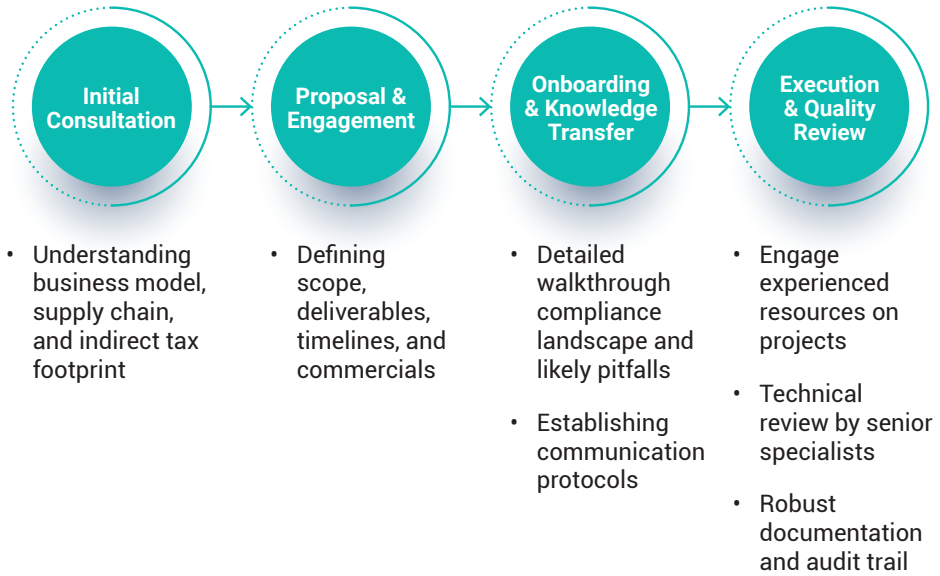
Initial Consultation

Proposal & Engagement

Onboarding & Knowledge Transfer

Execution & Quality Review

• Understanding business model, supply chain, and indirect tax footprint

• Defining scope, deliverables, timelines, and commercials

• Detailed walkthrough compliance landscape and likely pitfalls

• Establishing communication protocols

• Engage experienced resources on projects

• Technical review by senior specialists

• Robust documentation and audit trail